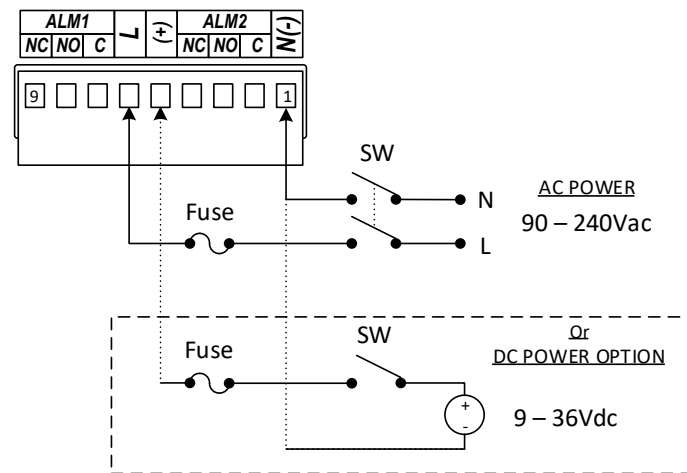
| ALM1 | | | L | (+) | ALM2 | | | N(-) |
|---|---|---|---|---|---|---|---|---|
| NC | NO | C | | | NC | NO | C | |

9

1

SW

N

AC POWER

90 – 240Vac

Fuse

L

SW

Or

DC POWER OPTION

Fuse

+

-

9 – 36Vdc